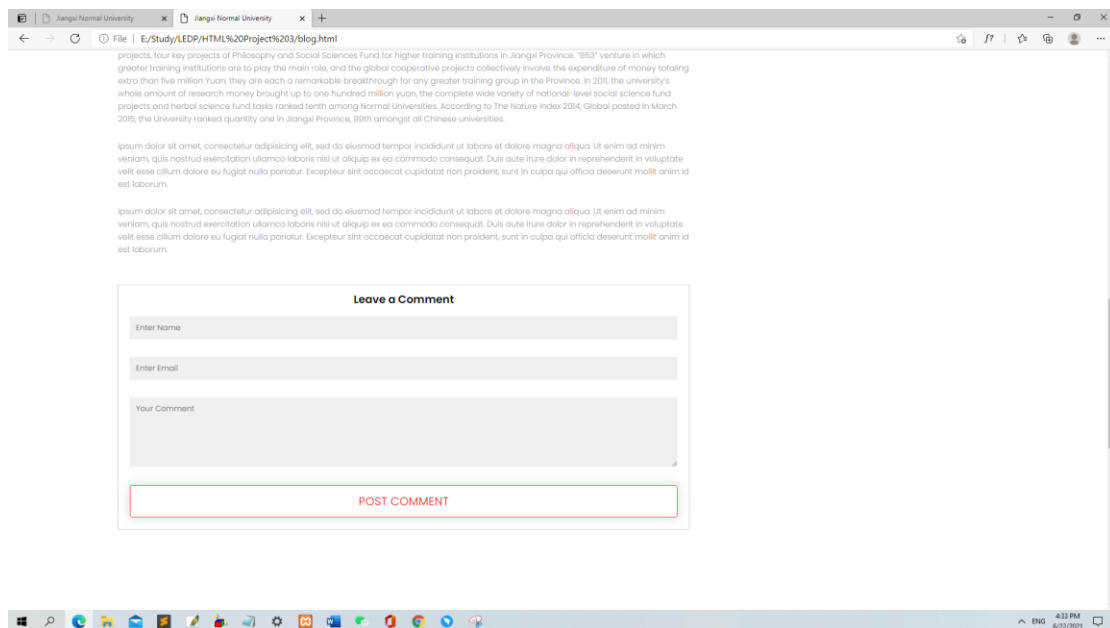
Jiangxi Normal University
Jiangxi Normal University
File | E:/Study/LEDP/HTML%20Project%203/blog.html

projects, four key projects of Philosophy and Social Sciences Fund for higher training institutions in Jiangxi Province. "863" venture in which greater training institutions are to play the main role, and the global cooperative projects collectively involve the expenditure of money totaling extra than five million Yuan, they are each a remarkable breakthrough for any greater training group in the Province. In 2011, the university's whole amount of research money brought up to one hundred million yuan, the complete wide variety of national-level social science fund projects and herbal science fund tasks ranked tenth among Normal Universities. According to The Nature Index 2014, Global posted in March 2015, the University ranked quantity one in Jiangxi Province, 89th amongst all Chinese universities.

ipsum dolor sit amet, consectetur adipisicing elit, sed do eiusmod tempor incididunt ut labore et dolore magna aliqua. Ut enim ad minim veniam, quis nostrud exercitation ullamco laboris nisi ut aliquip ex ea commodo consequat. Duis aute irure dolor in reprehenderit in voluptate velit esse cillum dolore eu fugiat nulla pariatur. Excepteur sint occaecat cupidatat non proident, sunt in culpa qui officia deserunt mollit anim id est laborum.

ipsum dolor sit amet, consectetur adipisicing elit, sed do eiusmod tempor incididunt ut labore et dolore magna aliqua. Ut enim ad minim veniam, quis nostrud exercitation ullamco laboris nisi ut aliquip ex ea commodo consequat. Duis aute irure dolor in reprehenderit in voluptate velit esse cillum dolore eu fugiat nulla pariatur. Excepteur sint occaecat cupidatat non proident, sunt in culpa qui officia deserunt mollit anim id est laborum.

Leave a Comment

Enter Name

Enter Email

Your Comment

POST COMMENT

ENG 4:33 PM 6/22/2021